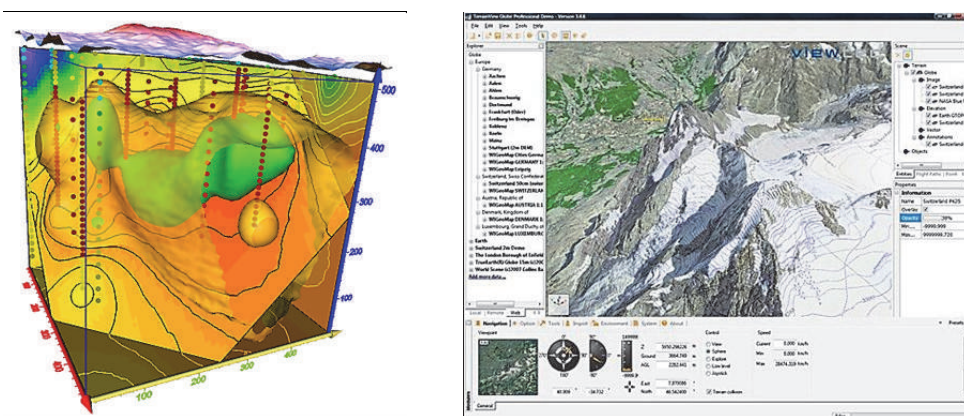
500

400

300

200

100

100

200

300

400

TerrainView Globe Professional Demo - Version 3.6.6

File Edit View Tools Help

Explorer

Globe

Europe

Germany

Aachen

Aalen

Ahlen

Braunschweig

Dortmund

Frankfurt (Oder)

Freiburg im Breisgau

Koblenz

Merlin

Mainz

Stuttgart (1m DEM)

WIGeoMap Cities Germa

WIGeoMap GERMANY 1:

WIGeoMap Leipzig

Switzerland, Swiss Confederat

Switzerland 50cm Imager

WIGeoMap Switzerland

WIGeoMap SWITZERLAND

Austria, Republic of

WIGeoMap AUSTRIA 1:1

Denmark, Kingdom of

WIGeoMap DENMARK 1:

Luxembourg, Grand Duchy of

WIGeoMap LUXEMBOURG

Earth

Switzerland 2m Demo

The London Borough of Enfield

TrueEarth(R) Globe 15m (c)2006

World Scene (c)2007 Collins Ba

Add more data...

Local Remote Web

VIEW

Scene

Terrain

Globe

Image

Switzerland

Switzerland

NASA Blue I

Elevation

Earth GTOP

Switzerland

Vector

Annotations

Switzerland

Objects

Entities Flight Paths Excel

Properties

Information

Name Switzerland PASS

Overlay

Opacity 20%

Min... -9999.999

Max... 9999999.720

Navigation Options Tools Import Environment System About

Viewpoint

Control

View

Sphere

Explore

Low level

Joystick

Speed

Current 0.000 km/h

Min 0.000 km/h

Max 28474.319 km/h

Z 5650.29622 m

Ground 3664.749 m

AGL 2282.642 m

East 7.370086

North 46.542400

Terrain collision

General

Presets